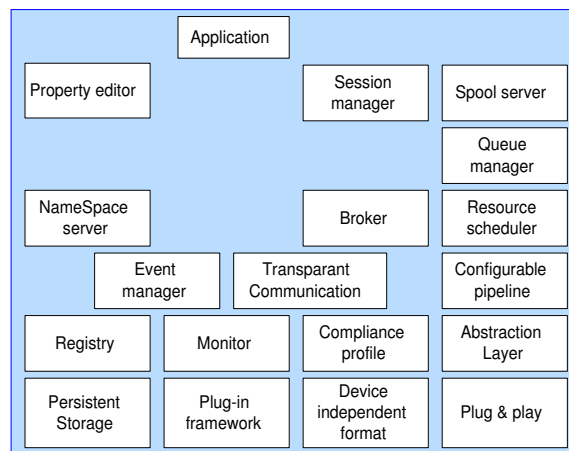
Application

Property editor

Session manager

Spool server

Queue manager

NameSpace server

Broker

Resource scheduler

Event manager

Transparant Communication

Configurable pipeline

Registry

Monitor

Compliance profile

Abstraction Layer

Persistent Storage

Plug-in framework

Device independent format

Plug & play